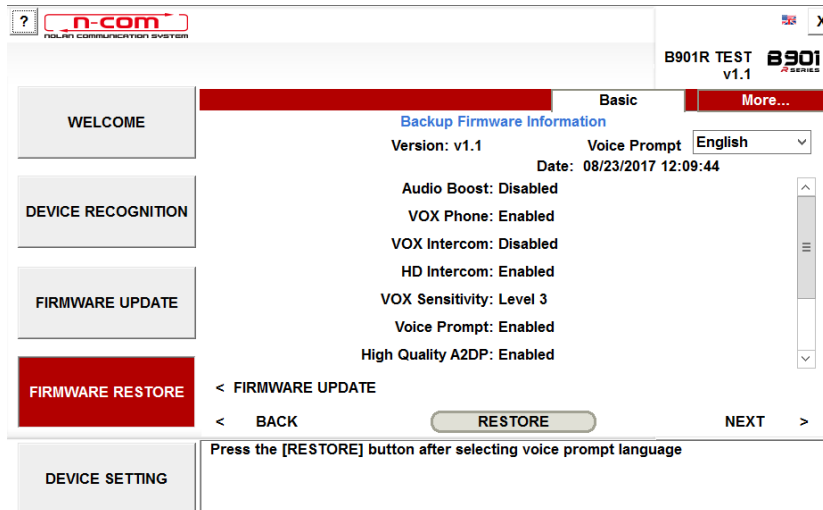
?

N-COM
NOLAN COMMUNICATION SYSTEM

X

B901R TEST
v1.1

B901
R SERIES

WELCOME

DEVICE RECOGNITION

FIRMWARE UPDATE

FIRMWARE RESTORE

DEVICE SETTING

Basic

More...

Backup Firmware Information

Version: v1.1

Voice Prompt English

Date: 08/23/2017 12:09:44

Audio Boost: Disabled

VOX Phone: Enabled

VOX Intercom: Disabled

HD Intercom: Enabled

VOX Sensitivity: Level 3

Voice Prompt: Enabled

High Quality A2DP: Enabled

< FIRMWARE UPDATE

< BACK

RESTORE

NEXT >

Press the [RESTORE] button after selecting voice prompt language